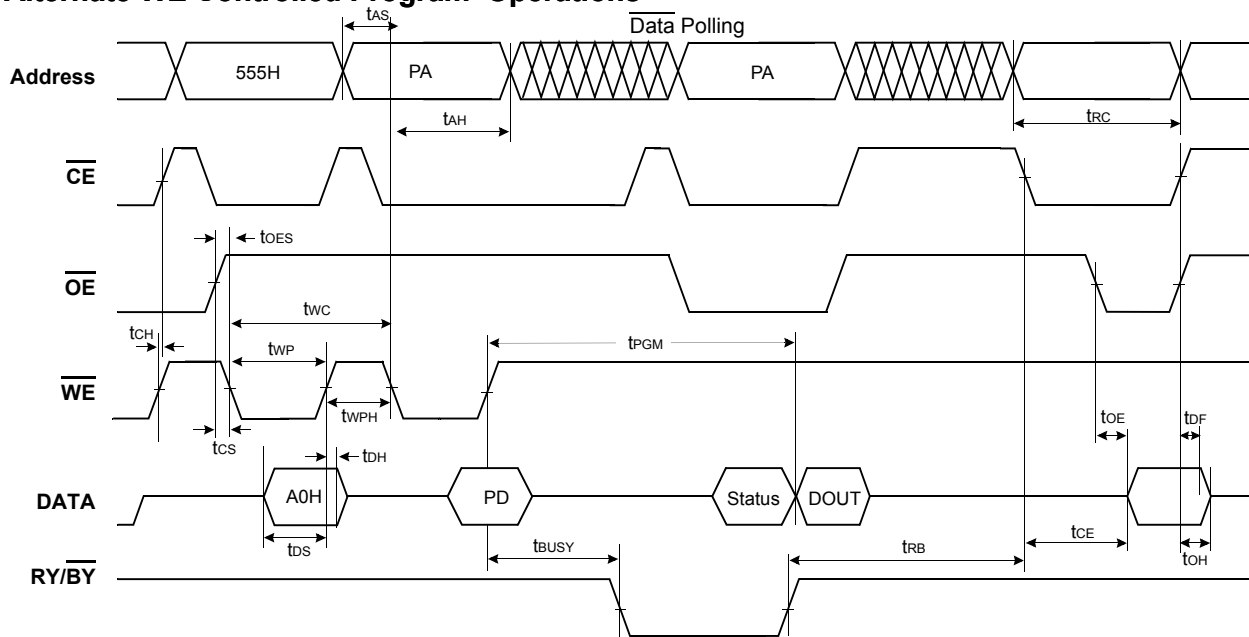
Alternate WE Controlled Program Operations

$\overline{Data}$ Polling

$t_{AS}$

Address

555H

PA

PA

$t_{AH}$

$t_{RC}$

$\overline{CE}$

$t_{OES}$

$\overline{OE}$

$t_{WC}$

$t_{CH}$

$t_{WP}$

$t_{PGM}$

$\overline{WE}$

$t_{WPH}$

$t_{OE}$

$t_{DF}$

$t_{CS}$

$t_{DH}$

DATA

A0H

PD

Status

DOUT

$t_{DS}$

$t_{BUSY}$

$t_{RB}$

$t_{CE}$

$t_{OH}$

RY/$\overline{BY}$